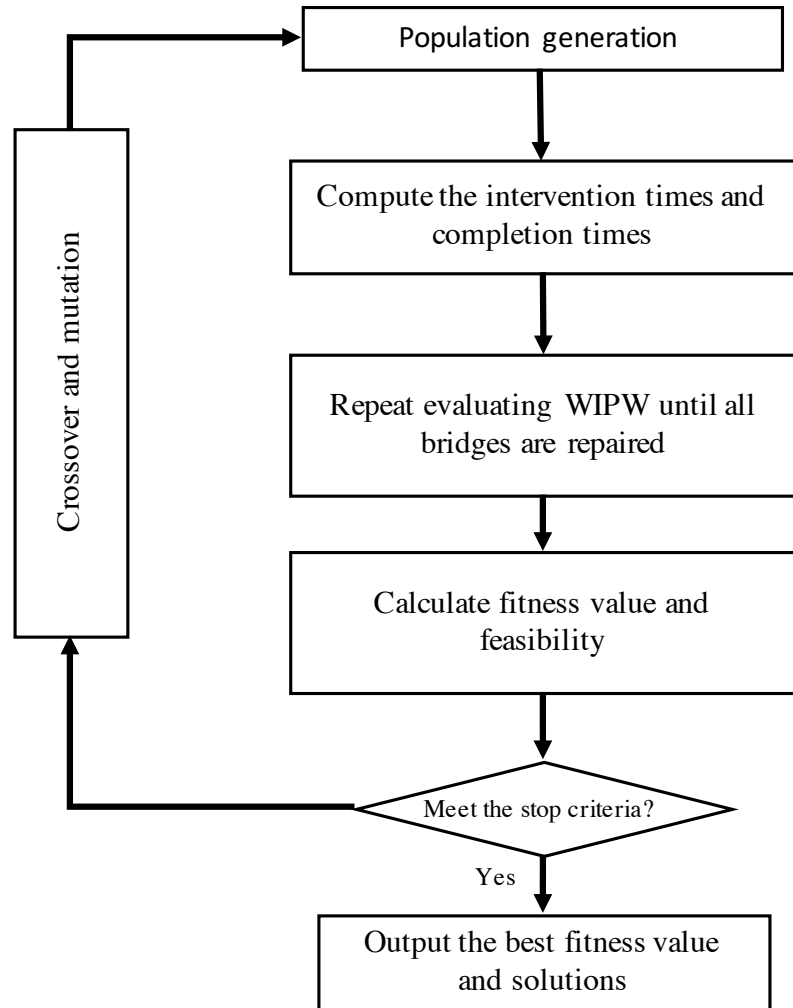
Population generation

Compute the intervention times and completion times

Repeat evaluating WIPW until all bridges are repaired

Calculate fitness value and feasibility

Meet the stop criteria?

Yes

Output the best fitness value and solutions

Crossover and mutation